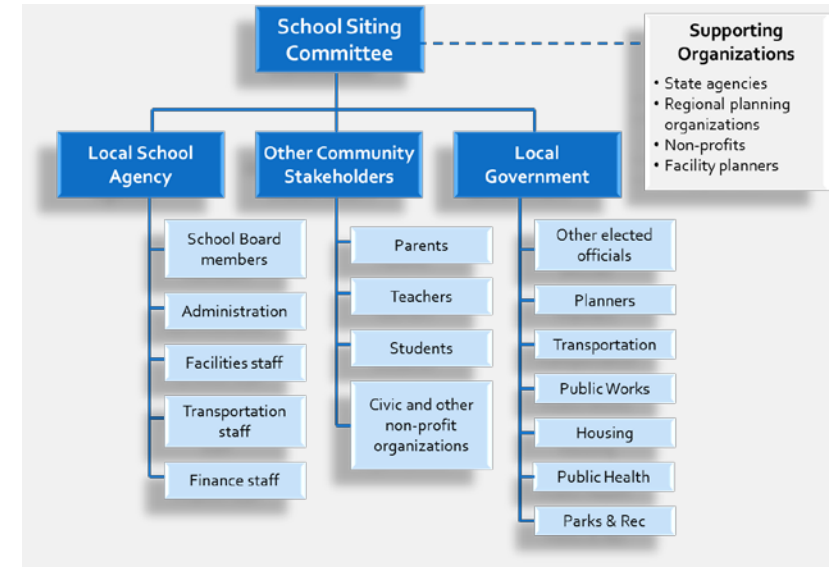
School Siting Committee

Supporting Organizations
• State agencies
• Regional planning organizations
• Non-profits
• Facility planners

Local School Agency

Other Community Stakeholders

Local Government

School Board members

Administration

Facilities staff

Transportation staff

Finance staff

Parents

Teachers

Students

Civic and other non-profit organizations

Other elected officials

Planners

Transportation

Public Works

Housing

Public Health

Parks & Rec